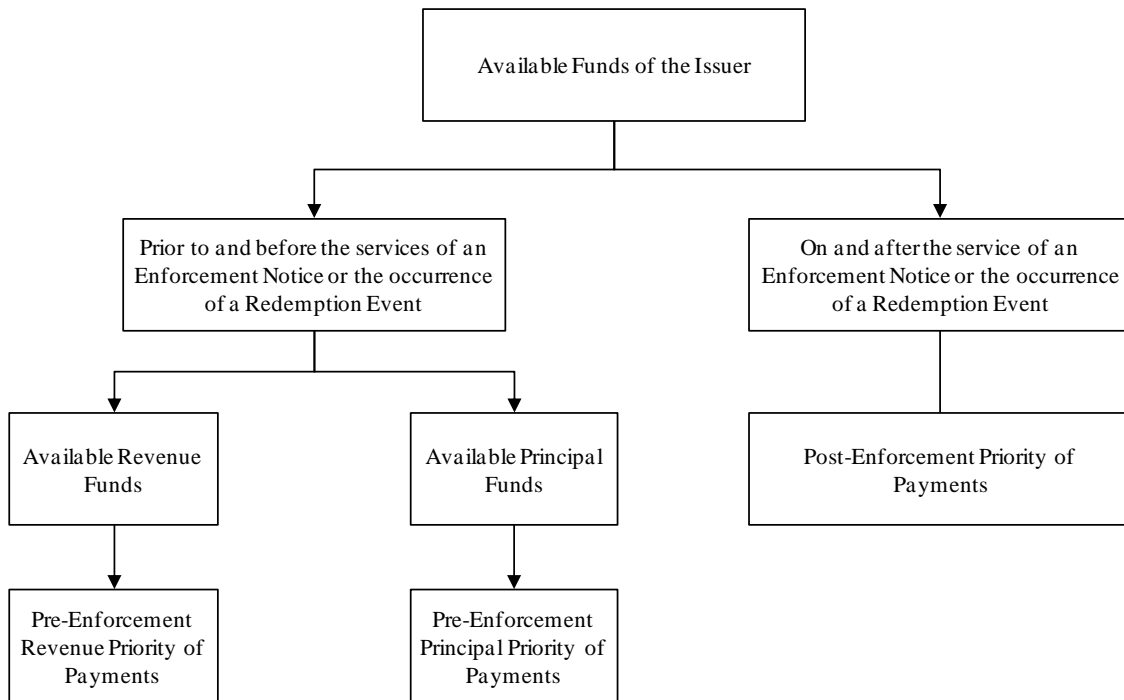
Available Funds of the Issuer

Prior to and before the services of an Enforcement Notice or the occurrence of a Redemption Event

On and after the service of an Enforcement Notice or the occurrence of a Redemption Event

Available Revenue Funds

Available Principal Funds

Post-Enforcement Priority of Payments

Pre-Enforcement Revenue Priority of Payments

Pre-Enforcement Principal Priority of Payments